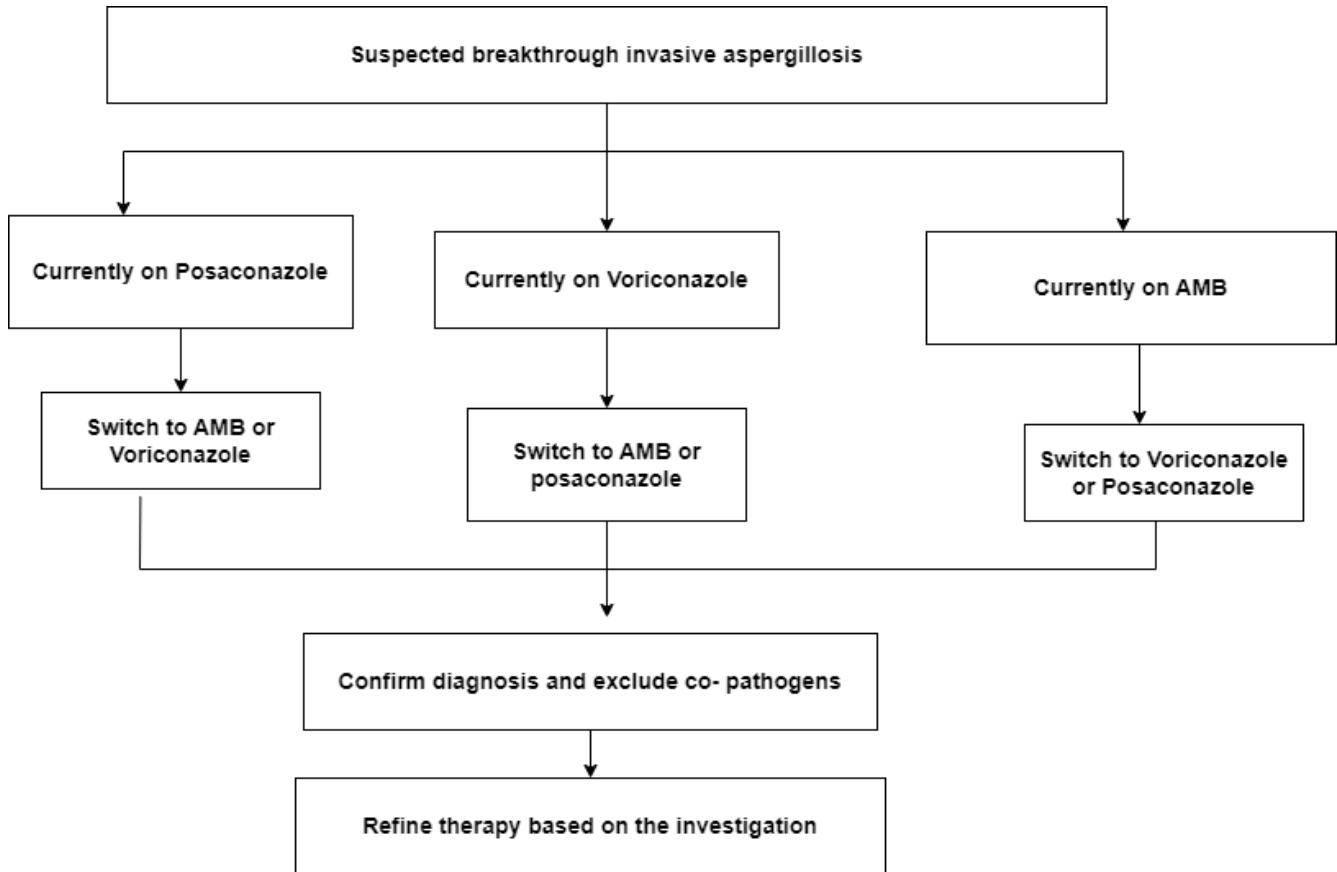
Suspected breakthrough invasive aspergillosis

Currently on Posaconazole

Switch to AMB or Voriconazole

Currently on Voriconazole

Switch to AMB or posaconazole

Currently on AMB

Switch to Voriconazole or Posaconazole

Confirm diagnosis and exclude co- pathogens

Refine therapy based on the investigation